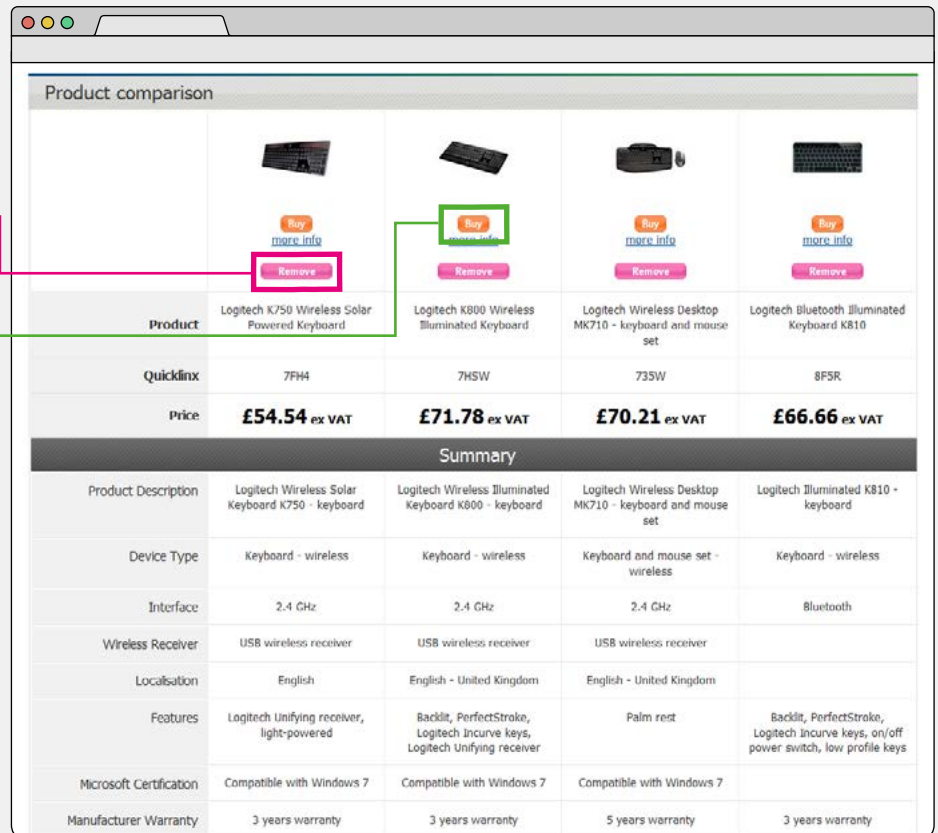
Product comparison

| | | | | |
|---|---|---|---|---|
| | Buy<br>more info<br>Remove | Buy<br>more info<br>Remove | Buy<br>more info<br>Remove | Buy<br>more info<br>Remove |
| Product | Logitech K750 Wireless Solar Powered Keyboard | Logitech K800 Wireless Illuminated Keyboard | Logitech Wireless Desktop MK710 - keyboard and mouse set | Logitech Bluetooth Illuminated Keyboard K810 |
| Quicklinx | 7FH4 | 7HSW | 735W | 8F5R |
| Price | £54.54 ex VAT | £71.78 ex VAT | £70.21 ex VAT | £66.66 ex VAT |

Summary

| | | | | |
|---|---|---|---|---|
| Product Description | Logitech Wireless Solar Keyboard K750 - keyboard | Logitech Wireless Illuminated Keyboard K800 - keyboard | Logitech Wireless Desktop MK710 - keyboard and mouse set | Logitech Illuminated K810 - keyboard |
| Device Type | Keyboard - wireless | Keyboard - wireless | Keyboard and mouse set - wireless | Keyboard - wireless |
| Interface | 2.4 GHz | 2.4 GHz | 2.4 GHz | Bluetooth |
| Wireless Receiver | USB wireless receiver | USB wireless receiver | USB wireless receiver | |
| Localisation | English | English - United Kingdom | English - United Kingdom | |
| Features | Logitech Unifying receiver, light-powered | Backlit, PerfectStroke, Logitech Incurve keys, Logitech Unifying receiver | Palm rest | Backlit, PerfectStroke, Logitech Incurve keys, on/off power switch, low profile keys |
| Microsoft Certification | Compatible with Windows 7 | Compatible with Windows 7 | Compatible with Windows 7 | |
| Manufacturer Warranty | 3 years warranty | 3 years warranty | 5 years warranty | 3 years warranty |